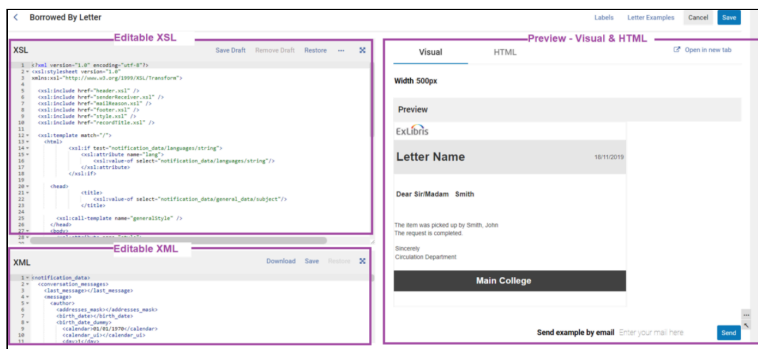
< Borrowed By Letter

Labels Letter Examples Cancel Save

Editable XSL

XSL Save Draft Remove Draft Restore ···

1 <?xml version="1.0" encoding="utf-8"?>
2 <xsl:stylesheet version="1.0"
3 xmlns:xsl="http://www.w3.org/1999/XSL/Transform">
4
5 <xsl:include href="header.xsl" />
6 <xsl:include href="senderReceiver.xsl" />
7 <xsl:include href="mailReason.xsl" />
8 <xsl:include href="footer.xsl" />
9 <xsl:include href="style.xsl" />
10 <xsl:include href="recordTitle.xsl" />
11
12 <xsl:template match="/">
13 <html>
14 <xsl:if test="notification_data/languages/string">
15 <xsl:attribute name="lang">
16 <xsl:value-of select="notification_data/languages/string"/>
17 </xsl:attribute>
18 </xsl:if>
19
20 <head>
21 <title>
22 <xsl:value-of select="notification_data/general_data/subject"/>
23 </title>
24
25 <xsl:call-template name="generalStyle" />
26 </head>
27 <body>

Editable XML

XML Download Save Restore

1 <notification_data>
2 <conversation_messages>
3 <last_message></last_message>
4 <message>
5 <author>
6 <addresses_mask></addresses_mask>
7 <birth_date></birth_date>
8 <birth_date_dummy>
9 <calendar>01/01/1970</calendar>
10 <calendar_ui></calendar_ui>
11 <day>1</day>

Preview - Visual & HTML

Visual HTML Open in new tab

Width 500px

Preview

ExLibris

Letter Name 18/11/2019

Dear Sir/Madam Smith

The item was picked up by Smith, John
The request is completed.

Sincerely
Circulation Department

Main College

Send example by email Enter your mail here Send